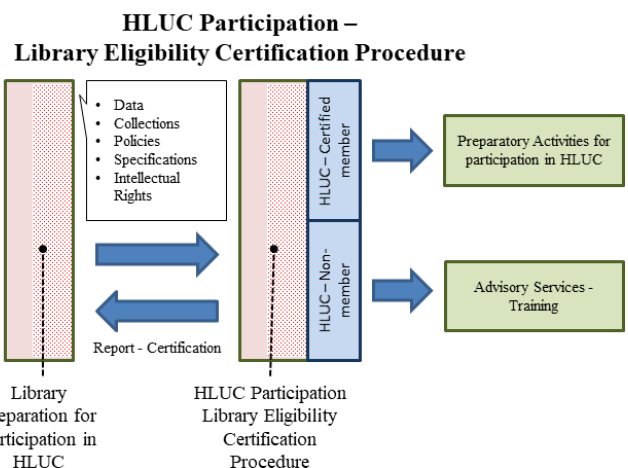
HLUC Participation –
Library Eligibility Certification Procedure

• Data
• Collections
• Policies
• Specifications
• Intellectual Rights

HLUC – Certified member

HLUC – Non-member

Preparatory Activities for participation in HLUC

Advisory Services - Training

Report - Certification

Library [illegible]eparation for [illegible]rticipation in HLUC

HLUC Participation Library Eligibility Certification Procedure